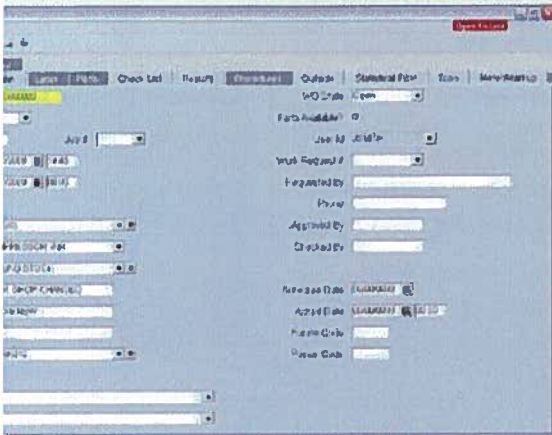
Labor | Parts | Check List | Reports | Outside | Standard Text | Tools
WO State Open
Parts Available
Job Id
Work Request #
Requested By
Phone
Approved By
Checked By
Release Date
Actual Date
Failure Code
Repair Code